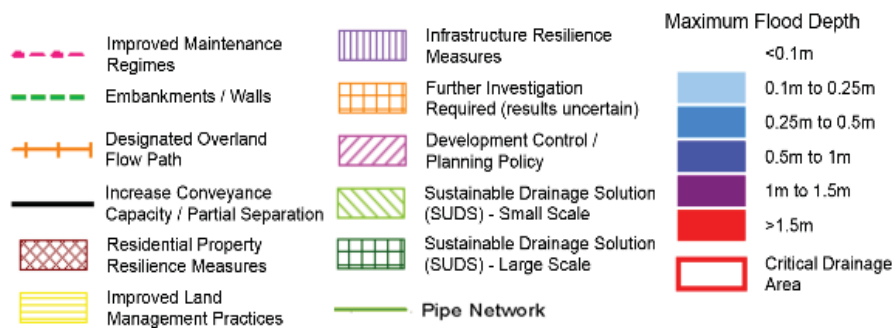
Improved Maintenance Regimes

Embankments / Walls

Designated Overland Flow Path

Increase Conveyance Capacity / Partial Separation

Residential Property Resilience Measures

Improved Land Management Practices

Infrastructure Resilience Measures

Further Investigation Required (results uncertain)

Development Control / Planning Policy

Sustainable Drainage Solution (SUDS) - Small Scale

Sustainable Drainage Solution (SUDS) - Large Scale

Pipe Network

Maximum Flood Depth

<0.1m

0.1m to 0.25m

0.25m to 0.5m

0.5m to 1m

1m to 1.5m

>1.5m

Critical Drainage Area